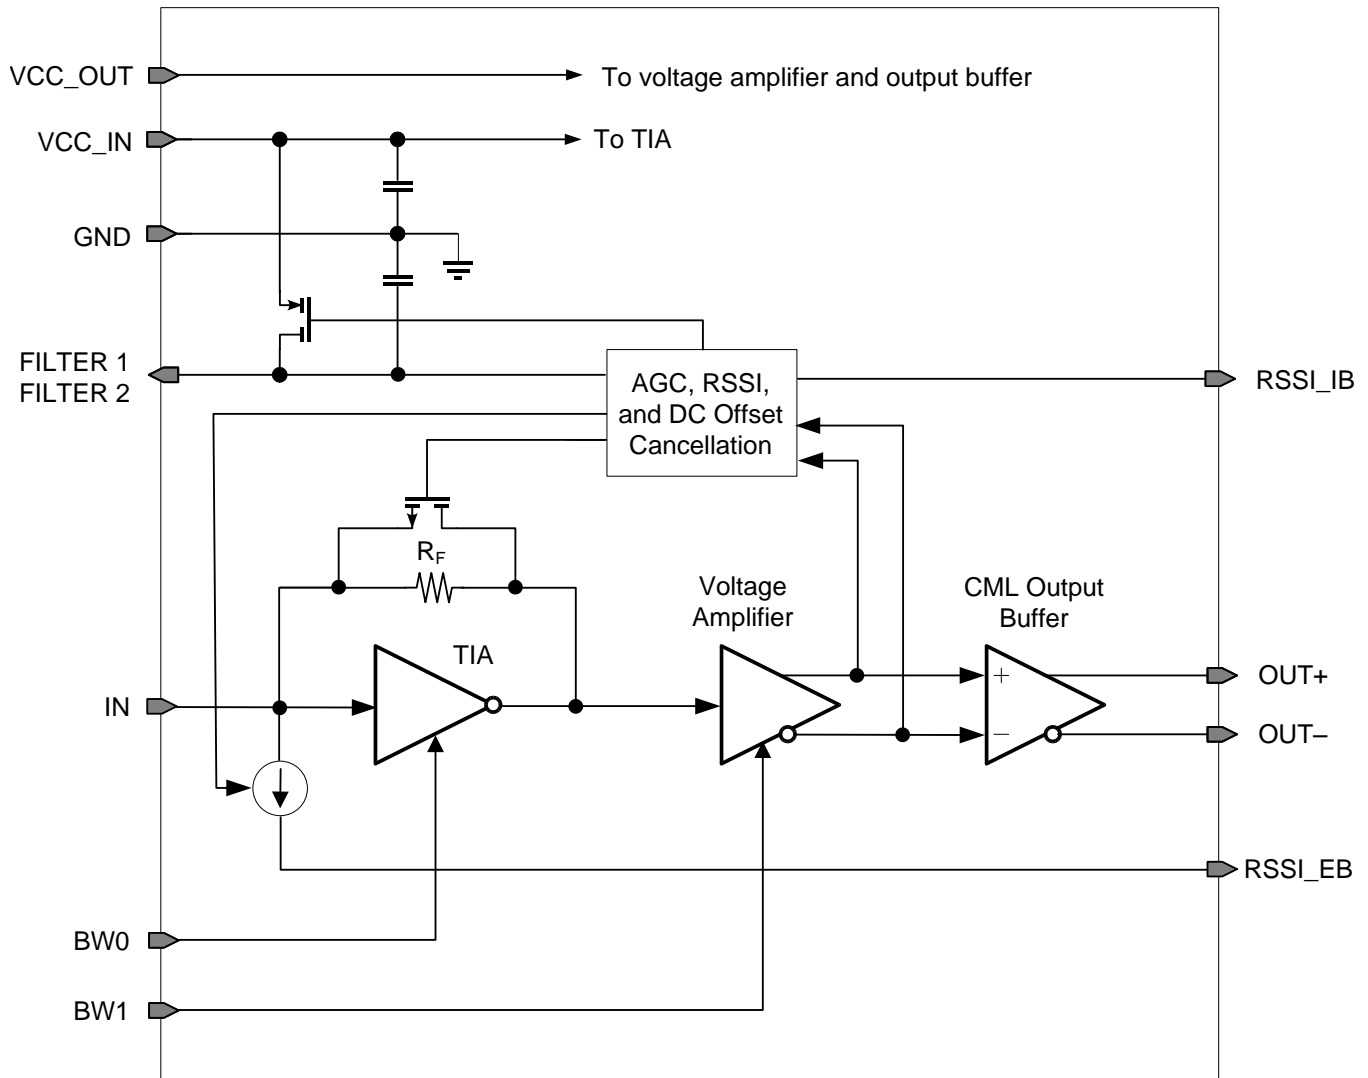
VCC_OUT
To voltage amplifier and output buffer
VCC_IN
To TIA
GND
FILTER 1
FILTER 2
AGC, RSSI, and DC Offset Cancellation
RSSI_IB
$R_F$
Voltage Amplifier
CML Output Buffer
TIA
IN
+
−
OUT+
OUT−
RSSI_EB
BW0
BW1